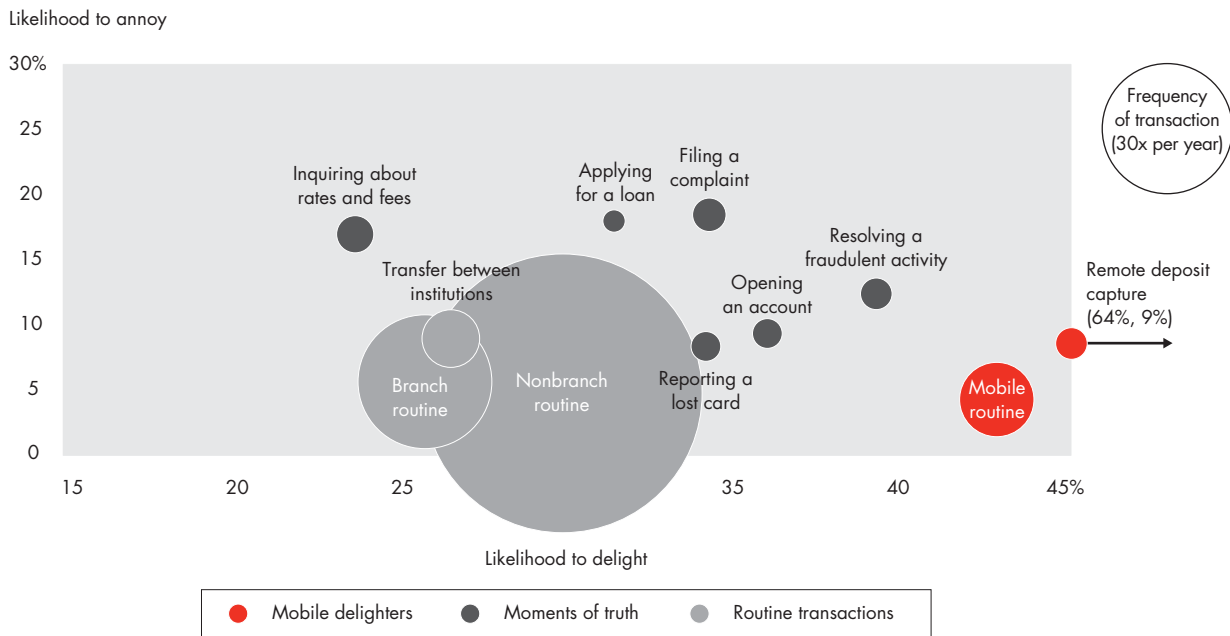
Likelihood to annoy

30%
25
20
15
10
5
0

15
20
25
35
40
45%

Likelihood to delight

Frequency of transaction (30x per year)

Inquiring about rates and fees

Applying for a loan

Filing a complaint

Resolving a fraudulent activity

Transfer between institutions

Opening an account

Remote deposit capture (64%, 9%)

Branch routine

Nonbranch routine

Reporting a lost card

Mobile routine

Mobile delighters
Moments of truth
Routine transactions